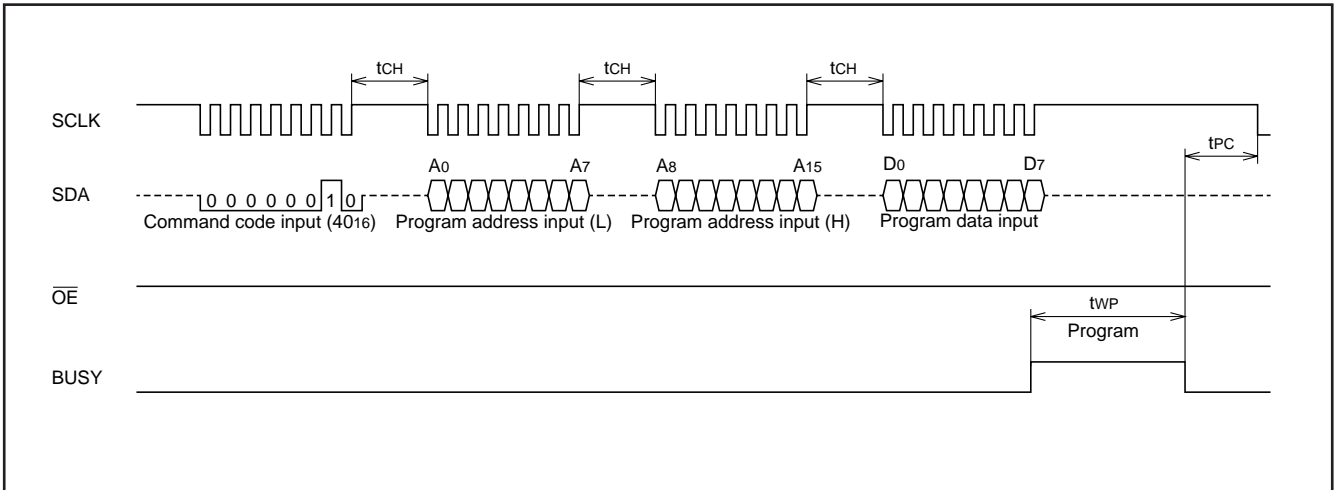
$t_{CH}$ $t_{CH}$ $t_{CH}$

SCLK

$t_{PC}$

$A_0$ $A_7$ $A_8$ $A_{15}$ $D_0$ $D_7$

SDA

0 0 0 0 0 0 1 0

Command code input ($40_{16}$) Program address input (L) Program address input (H) Program data input

$\overline{OE}$

$t_{WP}$

Program

BUSY